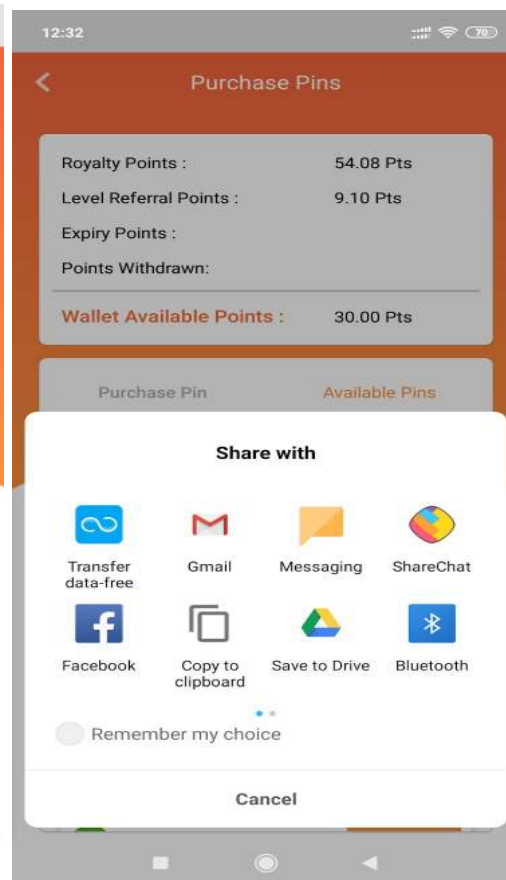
12:32

70

Purchase Pins

Royalty Points : 54.08 Pts

Level Referral Points : 9.10 Pts

Expiry Points :

Points Withdrawn:

Wallet Available Points : 30.00 Pts

Purchase Pin

Available Pins

Share with

Transfer data-free

Gmail

Messaging

ShareChat

Facebook

Copy to clipboard

Save to Drive

Bluetooth

Remember my choice

Cancel